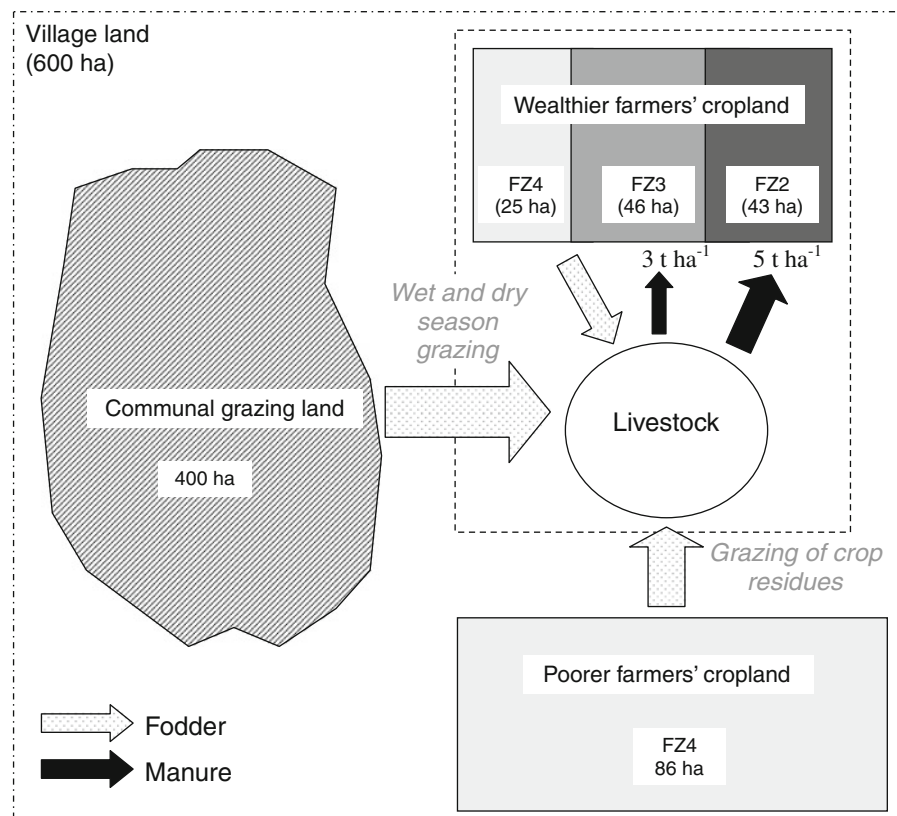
Village land
(600 ha)

Wealthier farmers' cropland

FZ4
(25 ha)

FZ3
(46 ha)

FZ2
(43 ha)

3 t ha$^{-1}$

5 t ha$^{-1}$

Wet and dry season grazing

Communal grazing land

400 ha

Livestock

Grazing of crop residues

Poorer farmers' cropland

FZ4
86 ha

Fodder

Manure